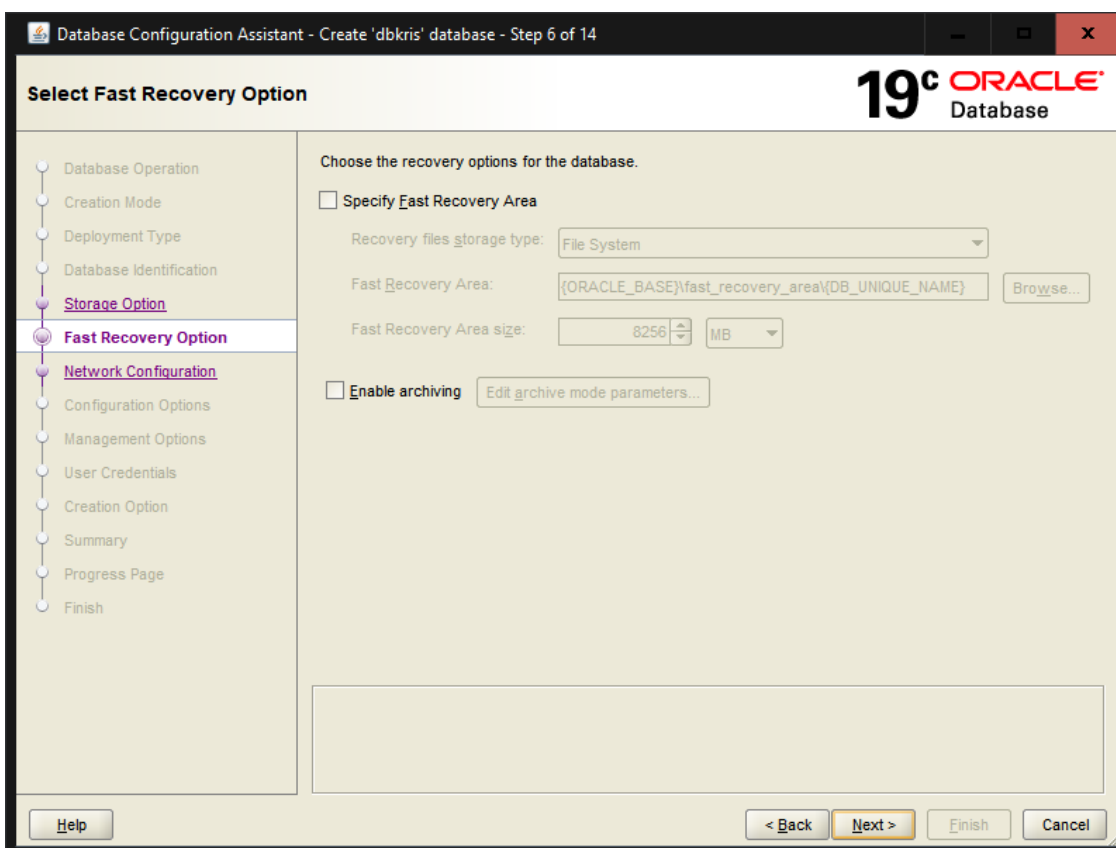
Database Configuration Assistant - Create 'dbkris' database - Step 6 of 14

Select Fast Recovery Option

19c ORACLE Database

Database Operation
Creation Mode
Deployment Type
Database Identification
Storage Option
Fast Recovery Option
Network Configuration
Configuration Options
Management Options
User Credentials
Creation Option
Summary
Progress Page
Finish

Choose the recovery options for the database.

Specify Fast Recovery Area

Recovery files storage type: File System

Fast Recovery Area: {ORACLE_BASE}\fast_recovery_area\{DB_UNIQUE_NAME} Browse...

Fast Recovery Area size: 8256 MB

Enable archiving Edit archive mode parameters...

Help

< Back Next > Finish Cancel